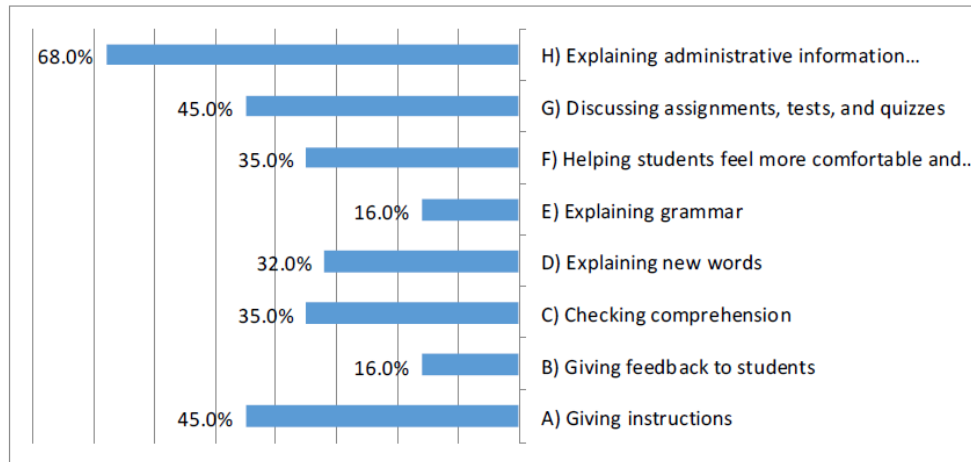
68.0% H) Explaining administrative information...

45.0% G) Discussing assignments, tests, and quizzes

35.0% F) Helping students feel more comfortable and..

16.0% E) Explaining grammar

32.0% D) Explaining new words

35.0% C) Checking comprehension

16.0% B) Giving feedback to students

45.0% A) Giving instructions